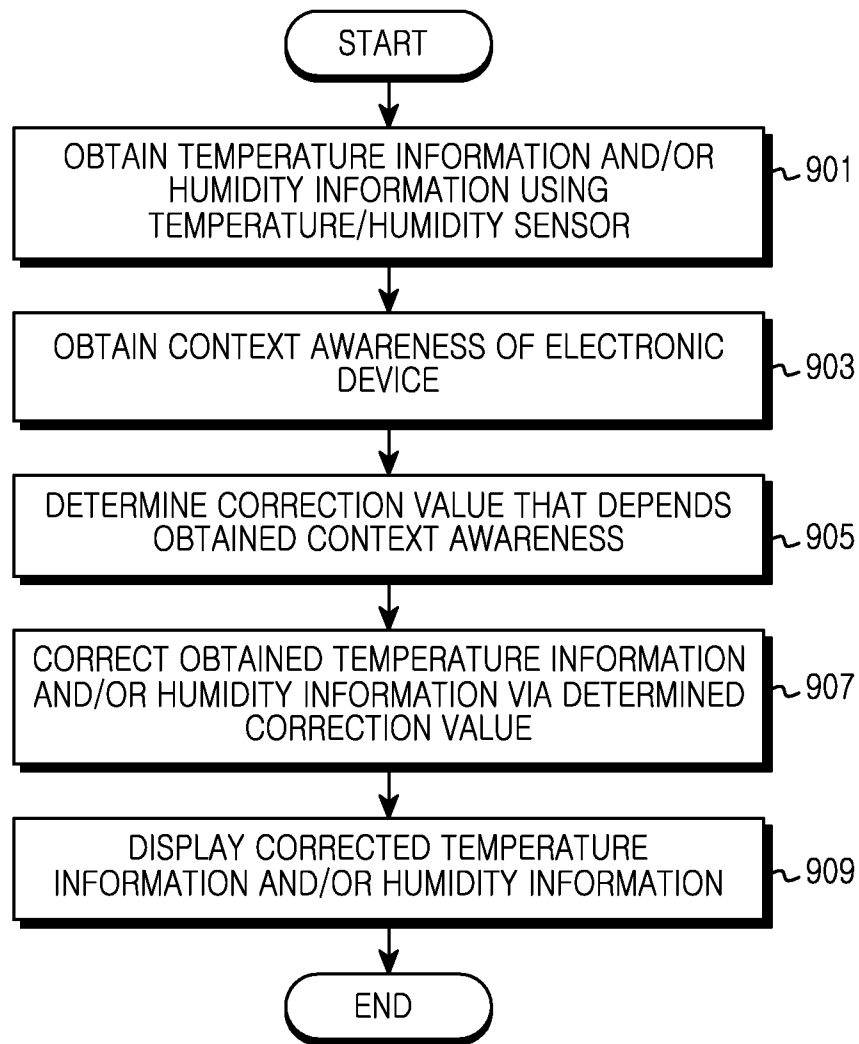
START

OBTAIN TEMPERATURE INFORMATION AND/OR HUMIDITY INFORMATION USING TEMPERATURE/HUMIDITY SENSOR

901

OBTAIN CONTEXT AWARENESS OF ELECTRONIC DEVICE

903

DETERMINE CORRECTION VALUE THAT DEPENDS OBTAINED CONTEXT AWARENESS

905

CORRECT OBTAINED TEMPERATURE INFORMATION AND/OR HUMIDITY INFORMATION VIA DETERMINED CORRECTION VALUE

907

DISPLAY CORRECTED TEMPERATURE INFORMATION AND/OR HUMIDITY INFORMATION

909

END